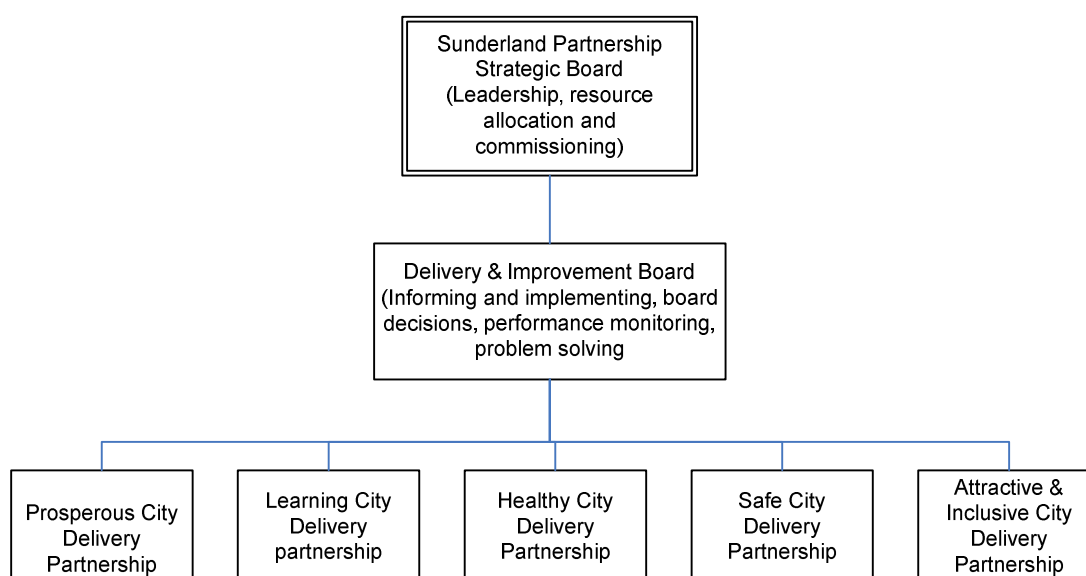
Sunderland Partnership Strategic Board (Leadership, resource allocation and commissioning)

Delivery & Improvement Board (Informing and implementing, board decisions, performance monitoring, problem solving

Prosperous City Delivery Partnership

Learning City Delivery partnership

Healthy City Delivery Partnership

Safe City Delivery Partnership

Attractive & Inclusive City Delivery Partnership